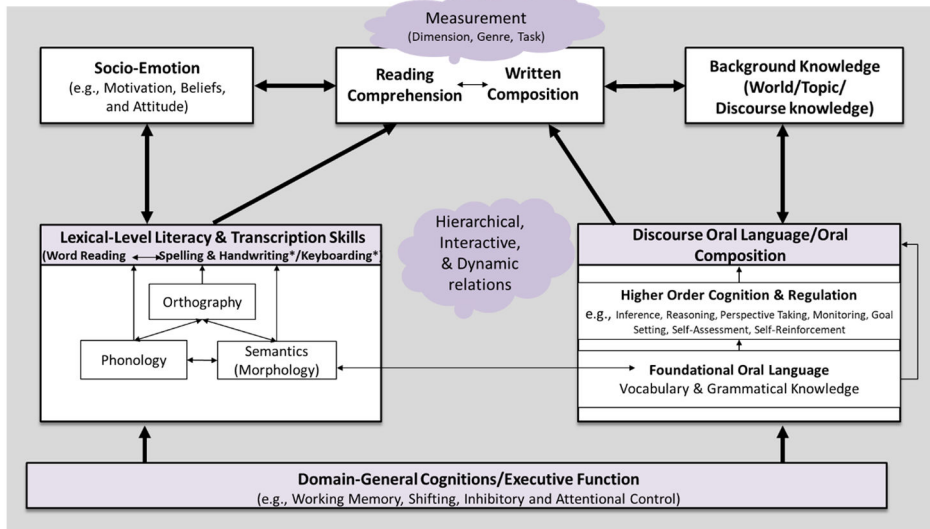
Measurement
(Dimension, Genre, Task)

Socio-Emotion
(e.g., Motivation, Beliefs, and Attitude)

Reading Comprehension

Written Composition

Background Knowledge
(World/Topic/ Discourse knowledge)

Hierarchical, Interactive, & Dynamic relations

Lexical-Level Literacy & Transcription Skills
(Word Reading Spelling & Handwriting*/Keyboarding*)

Orthography

Phonology

Semantics
(Morphology)

Discourse Oral Language/Oral Composition

Higher Order Cognition & Regulation
e.g., Inference, Reasoning, Perspective Taking, Monitoring, Goal Setting, Self-Assessment, Self-Reinforcement

Foundational Oral Language
Vocabulary & Grammatical Knowledge

Domain-General Cognitions/Executive Function
(e.g., Working Memory, Shifting, Inhibitory and Attentional Control)